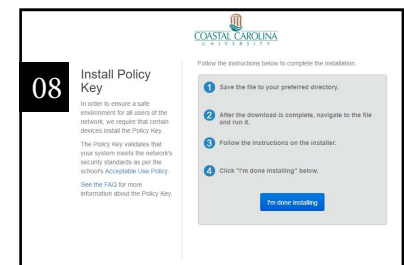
COASTAL CAROLINA
UNIVERSITY

08

Install Policy Key

In order to ensure a safe environment for all users of the network, we require that certain devices install the Policy Key.

The Policy Key validates that your system meets the network's security standards as per the school's Acceptable Use Policy.

See the FAQ for more information about the Policy Key.

Follow the instructions below to complete the installation.

1 Save the file to your preferred directory.

2 After the download is complete, navigate to the file and run it.

3 Follow the instructions on the installer.

4 Click "I'm done installing" below.

I'm done installing